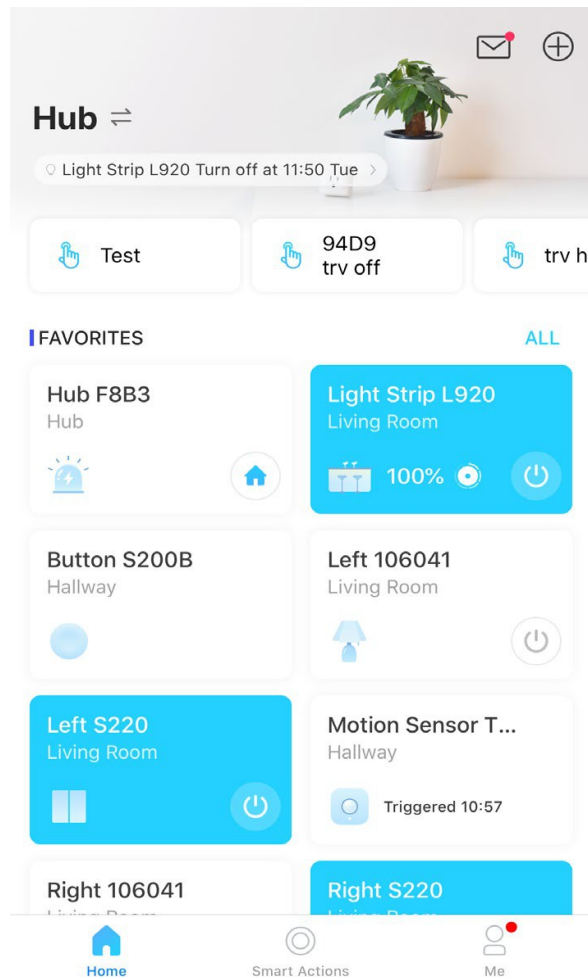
Hub ⇌

Light Strip L920 Turn off at 11:50 Tue >

Test

94D9
trv off

trv h

FAVORITES

ALL

Hub F8B3
Hub

Light Strip L920
Living Room

100%

Button S200B
Hallway

Left 106041
Living Room

Left S220
Living Room

Motion Sensor T...
Hallway

Triggered 10:57

Right 106041
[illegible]

Right S220
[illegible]

Home

Smart Actions

Me